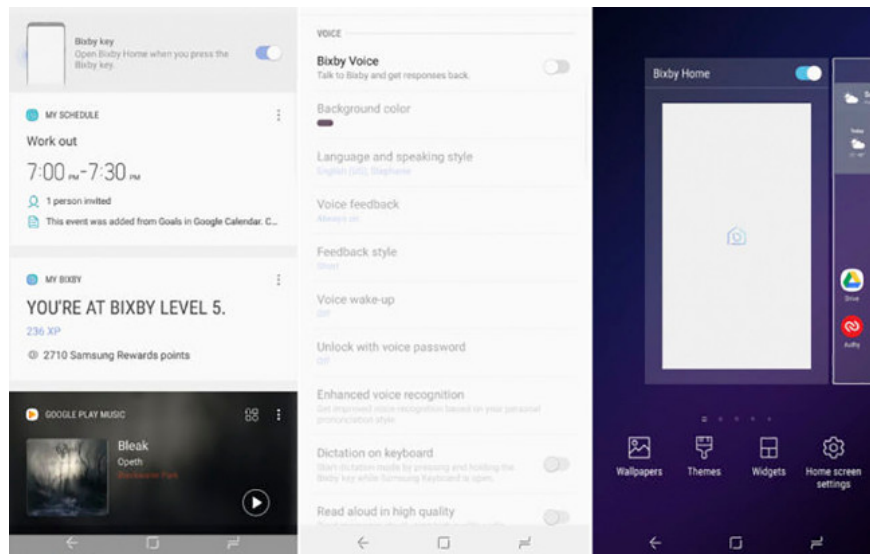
Bixby key
Open Bixby Home when you press the Bixby key.

MY SCHEDULE

Work out

7:00 PM - 7:30 PM

1 person invited

This event was added from Goals in Google Calendar. C...

MY BIXBY

YOU'RE AT BIXBY LEVEL 5.

236 XP

2710 Samsung Rewards points

GOOGLE PLAY MUSIC

Bleak

Opeth

Blackwater Park

VOICE

Bixby Voice
Talk to Bixby and get responses back.

Background color

Language and speaking style
English (US), Stephanie

Voice feedback
Always on

Feedback style
Short

Voice wake-up
Off

Unlock with voice password
Off

Enhanced voice recognition
Get improved voice recognition based on your personal pronunciation style.

Dictation on keyboard
Start dictation mode by pressing and holding the Bixby key while Samsung Keyboard is open.

Read aloud in high quality
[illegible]

Bixby Home

Drive

Authy

Wallpapers

Themes

Widgets

Home screen settings